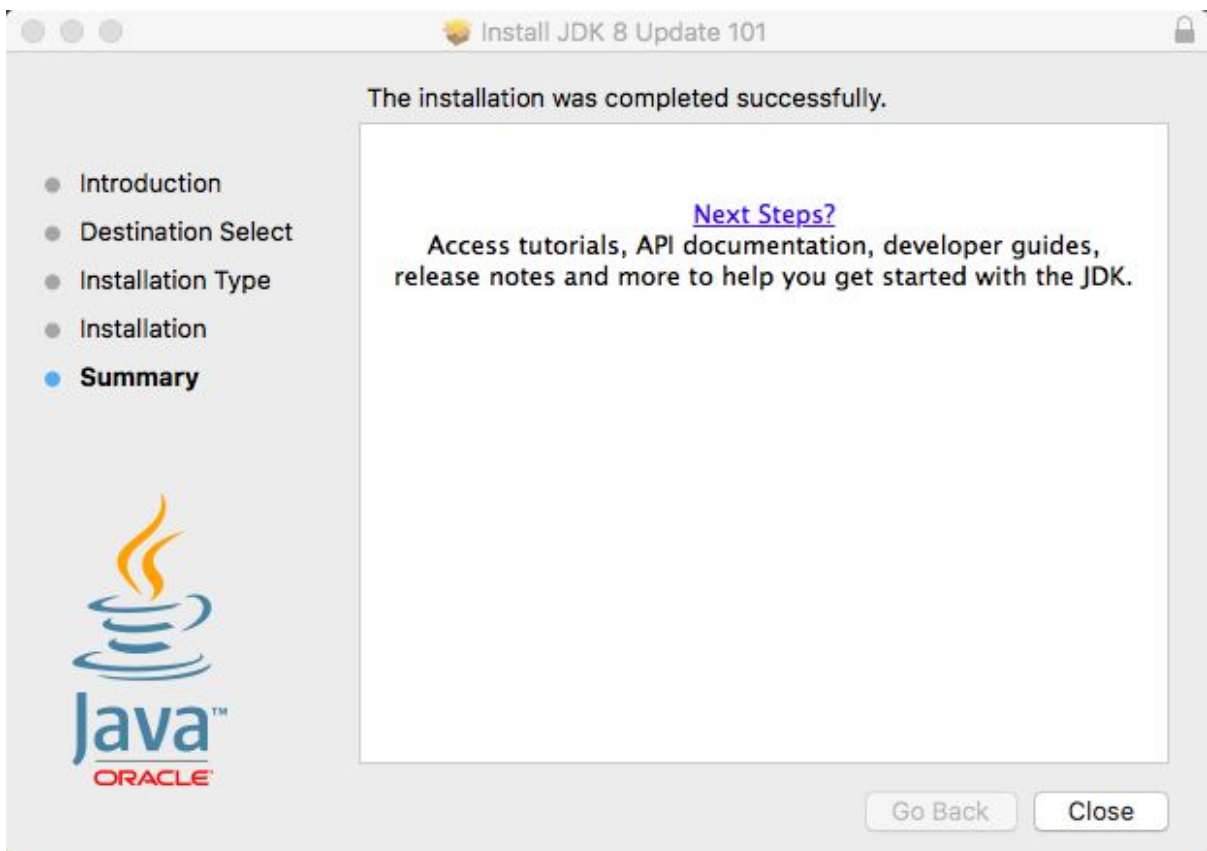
Install JDK 8 Update 101

The installation was completed successfully.

- Introduction
- Destination Select
- Installation Type
- Installation
- Summary

Next Steps?
Access tutorials, API documentation, developer guides, release notes and more to help you get started with the JDK.

Java™
ORACLE

Go Back
Close